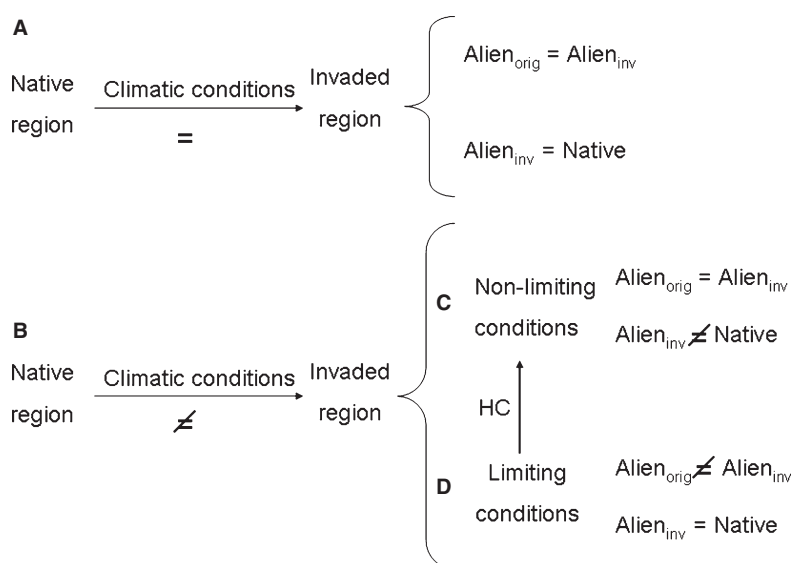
A

Native region

Climatic conditions

=

Invaded region

$\text{Alien}_{\text{orig}} = \text{Alien}_{\text{inv}}$

$\text{Alien}_{\text{inv}} = \text{Native}$

B

Native region

Climatic conditions

$\neq$

Invaded region

C

Non-limiting conditions

$\text{Alien}_{\text{orig}} = \text{Alien}_{\text{inv}}$

$\text{Alien}_{\text{inv}} \neq \text{Native}$

HC

D

Limiting conditions

$\text{Alien}_{\text{orig}} \neq \text{Alien}_{\text{inv}}$

$\text{Alien}_{\text{inv}} = \text{Native}$